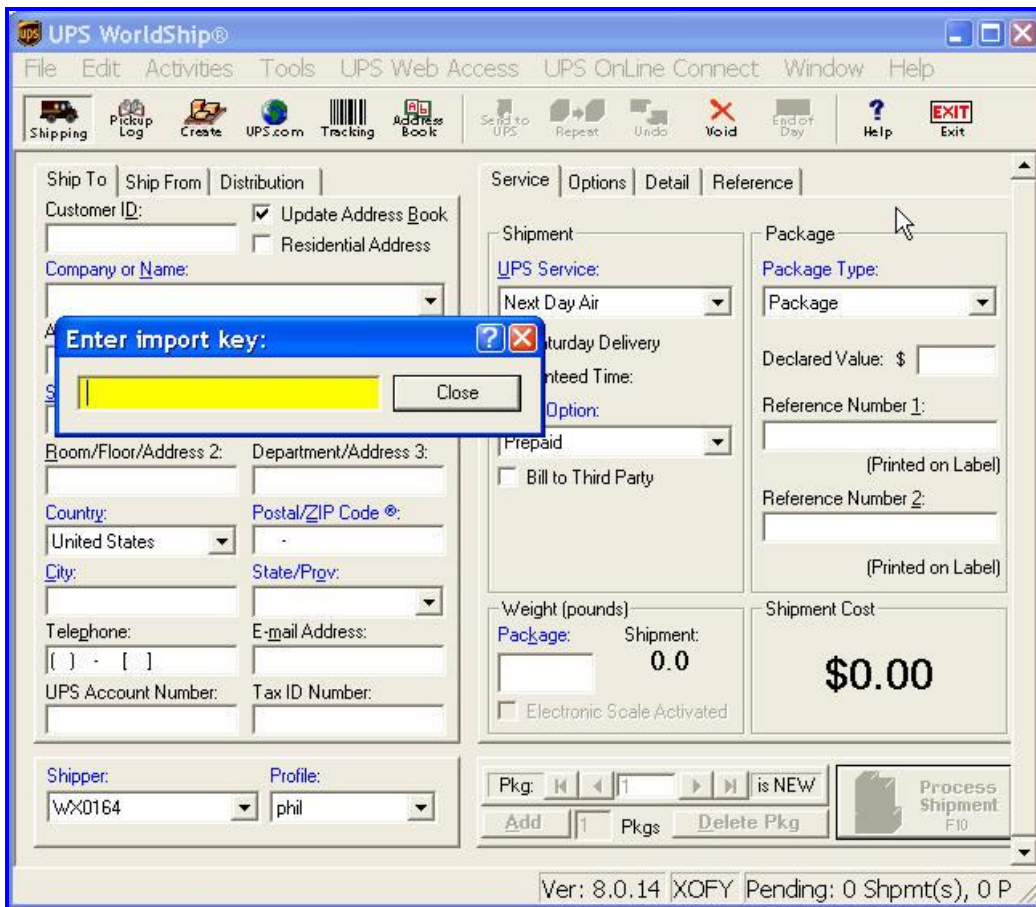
UPS WorldShip®

File Edit Activities Tools UPS Web Access UPS OnLine Connect Window Help

Shipping Pickup Log Create UPS.com Tracking Address Book Send to UPS Repeat Undo Void End of Day Help EXIT Exit

Ship To | Ship From | Distribution

Customer ID:

Update Address Book

Residential Address

Company or Name:

Enter import key:

Close

Room/Floor/Address 2:

Department/Address 3:

Country:

United States

Postal/ZIP Code ®:

City:

State/Prov:

Telephone:

( ) - [ ]

E-mail Address:

UPS Account Number:

Tax ID Number:

Shipper:

WX0164

Profile:

phil

Service | Options | Detail | Reference

Shipment

UPS Service:

Next Day Air

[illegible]turday Delivery

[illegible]nteed Time:

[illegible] Option:

Prepaid

Bill to Third Party

Package

Package Type:

Package

Declared Value: $

Reference Number 1:

(Printed on Label)

Reference Number 2:

(Printed on Label)

Weight (pounds)

Package:

Shipment:

0.0

Electronic Scale Activated

Shipment Cost

$0.00

Pkg: 1 is NEW

Add 1 Pkgs Delete Pkg

Process Shipment F10

Ver: 8.0.14 XOFY Pending: 0 Shpmt(s), 0 P